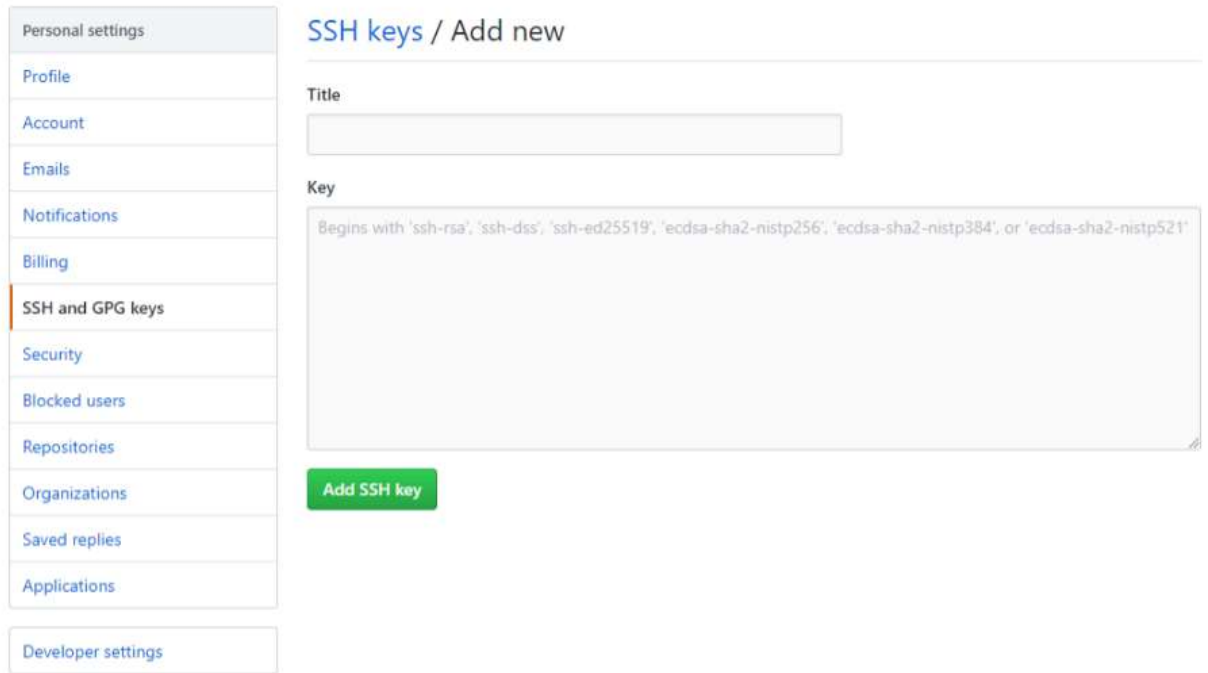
Personal settings
Profile
Account
Emails
Notifications
Billing
SSH and GPG keys
Security
Blocked users
Repositories
Organizations
Saved replies
Applications

Developer settings

SSH keys / Add new

Title

Key

Begins with 'ssh-rsa', 'ssh-dss', 'ssh-ed25519', 'ecdsa-sha2-nistp256', 'ecdsa-sha2-nistp384', or 'ecdsa-sha2-nistp521'

Add SSH key